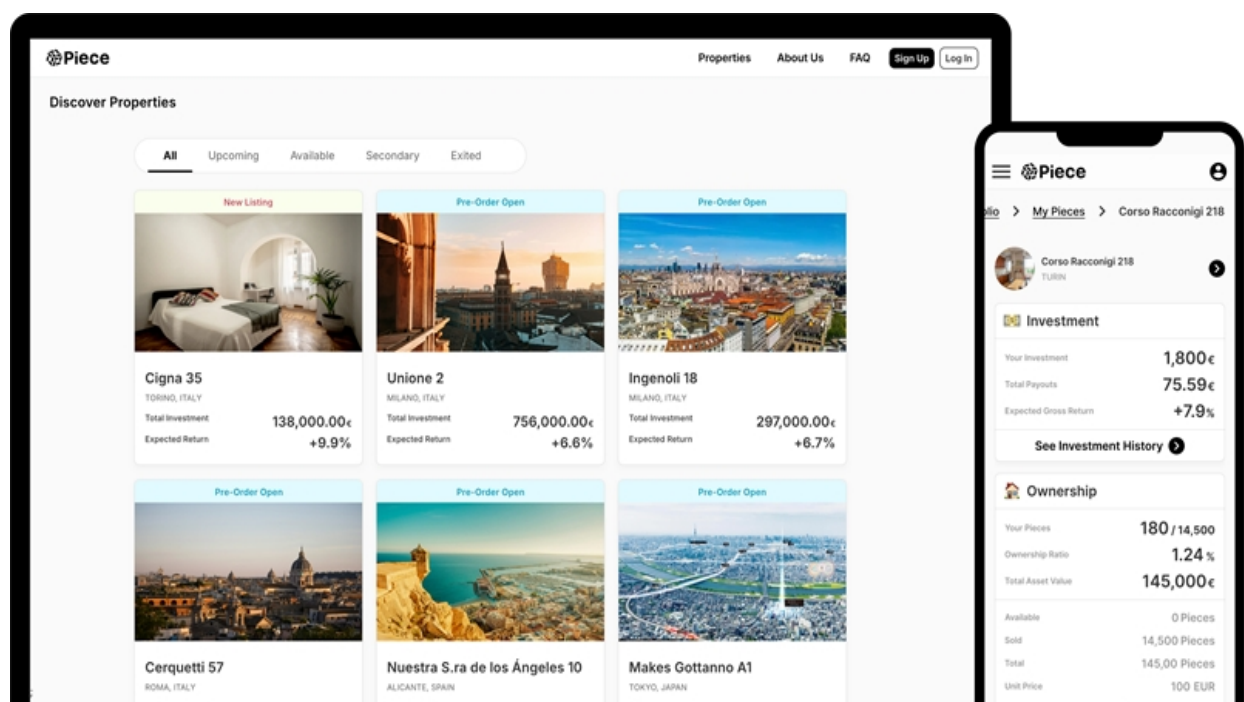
Piece

Properties About Us FAQ Sign Up Log In

Discover Properties

All Upcoming Available Secondary Exited

New Listing

Cigna 35
TORINO, ITALY
Total Investment 138,000.00€
Expected Return +9.9%

Pre-Order Open

Unione 2
MILANO, ITALY
Total Investment 756,000.00€
Expected Return +6.6%

Pre-Order Open

Ingenoli 18
MILANO, ITALY
Total Investment 297,000.00€
Expected Return +6.7%

Pre-Order Open

Cerquetti 57
ROMA, ITALY

Pre-Order Open

Nuestra S.ra de los Ángeles 10
ALICANTE, SPAIN

Pre-Order Open

Makes Gottanno A1
TOKYO, JAPAN

Piece

lio > My Pieces > Corso Racconigi 218

Corso Racconigi 218
TURIN

Investment
Your Investment 1,800€
Total Payouts 75.59€
Expected Gross Return +7.9%
See Investment History

Ownership
Your Pieces 180 / 14,500
Ownership Ratio 1.24 %
Total Asset Value 145,000€
Available 0 Pieces
Sold 14,500 Pieces
Total 145,00 Pieces
Unit Price 100 EUR